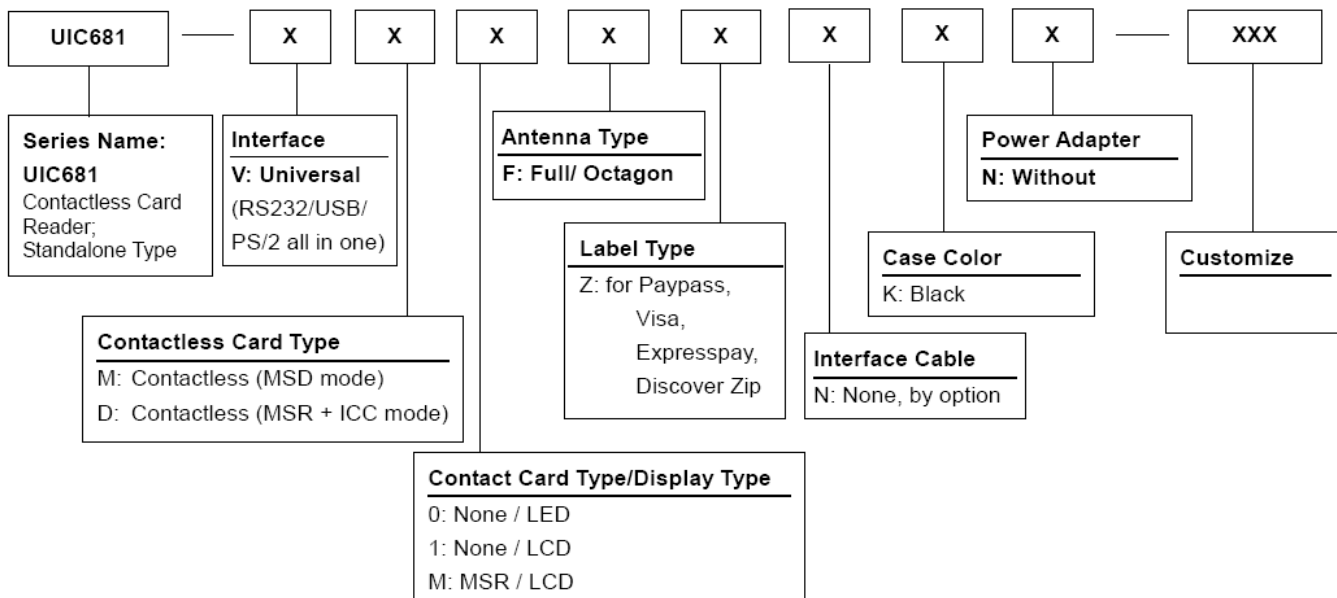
UIC681 — X X X X X X X X — XXX

Series Name:
UIC681
Contactless Card Reader; Standalone Type

Interface
V: Universal
(RS232/USB/ PS/2 all in one)

Antenna Type
F: Full/ Octagon

Power Adapter
N: Without

Label Type
Z: for Paypass,
Visa,
Expresspay,
Discover Zip

Case Color
K: Black

Customize

Contactless Card Type
M: Contactless (MSD mode)
D: Contactless (MSR + ICC mode)

Interface Cable
N: None, by option

Contact Card Type/Display Type
0: None / LED
1: None / LCD
M: MSR / LCD